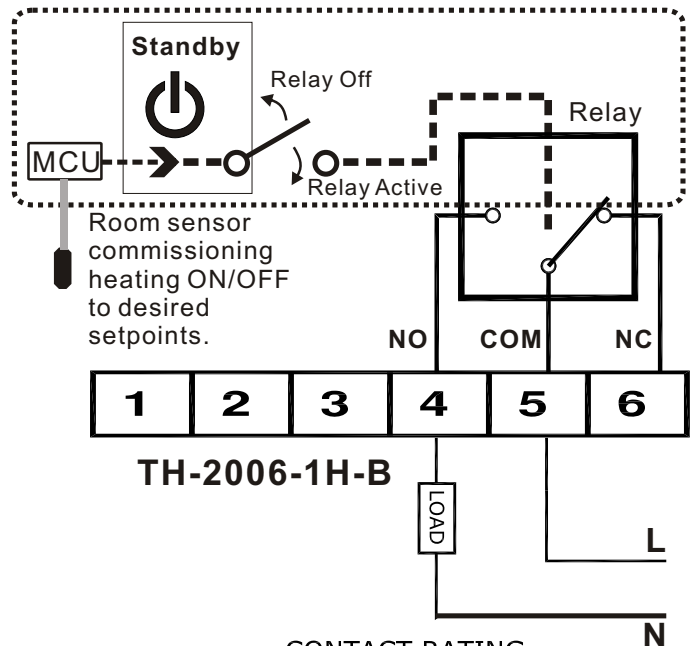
Standby

Relay Off

Relay

MCU

Relay Active

Room sensor commissioning heating ON/OFF to desired setpoints.

NO COM NC

| 1 | 2 | 3 | 4 | 5 | 6 |
|---|---|---|---|---|---|

TH-2006-1H-B

LOAD

L

N

CONTACT RATING